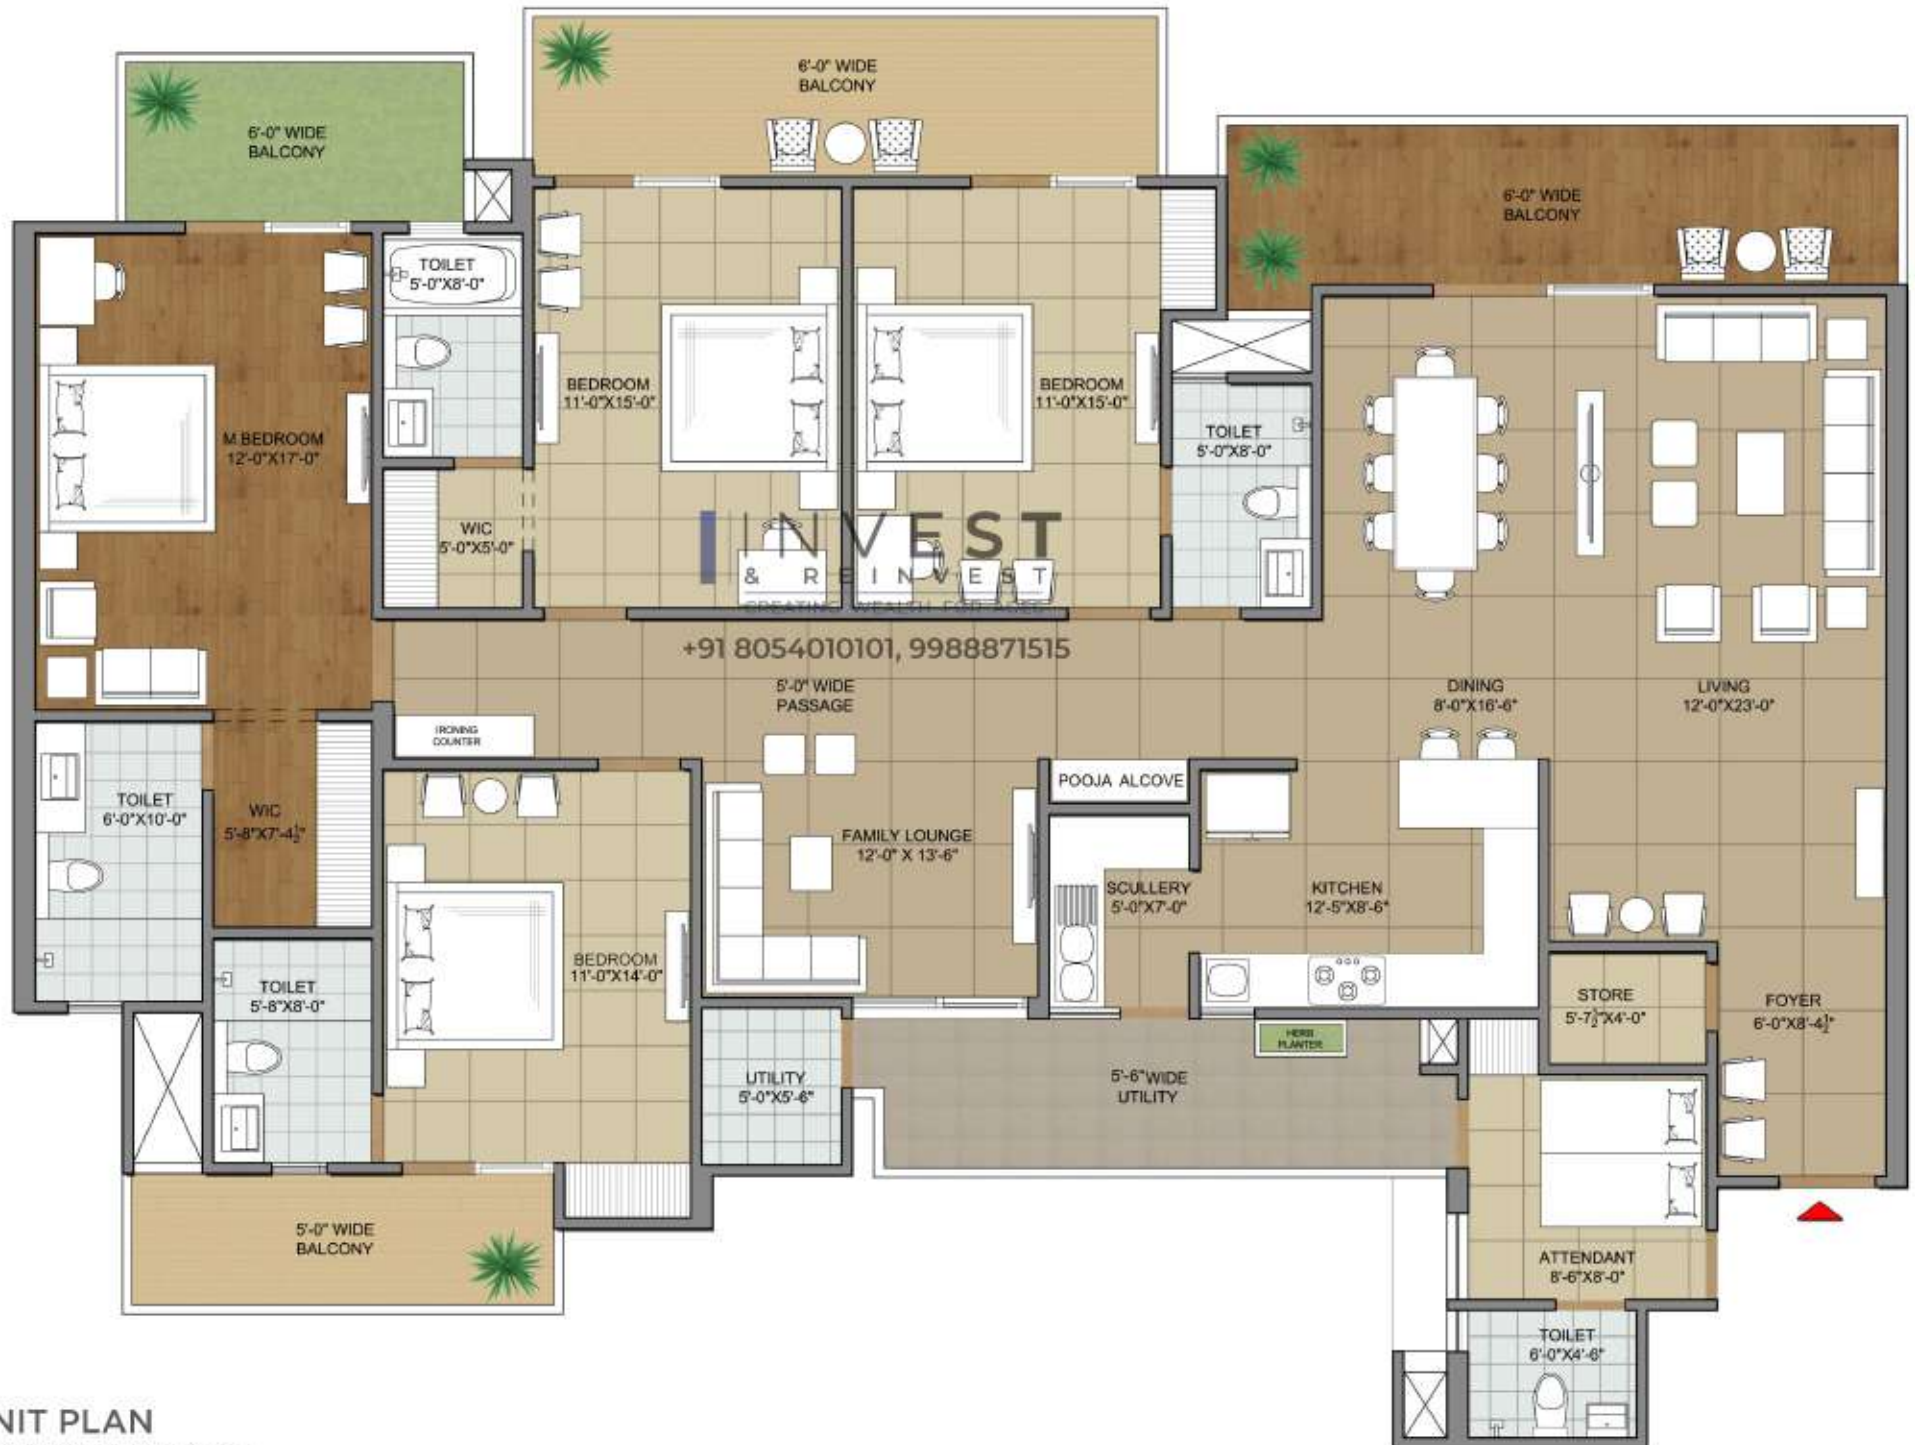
6'-0" WIDE BALCONY

6'-0" WIDE BALCONY

6'-0" WIDE BALCONY

TOILET 5'-0"X8'-0"

M.BEDROOM 12'-0"X17'-0"

BEDROOM 11'-0"X15'-0"

BEDROOM 11'-0"X15'-0"

TOILET 5'-0"X8'-0"

WIC 5'-0"X5'-0"

INVEST & REINVEST CREATING WEALTH FOR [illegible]

+91 8054010101, 9988871515

5'-0" WIDE PASSAGE

DINING 8'-0"X16'-6"

LIVING 12'-0"X23'-0"

IRONING COUNTER

POOJA ALCOVE

TOILET 6'-0"X10'-0"

WIC 5'-8"X7'-4$\frac{1}{2}$"

FAMILY LOUNGE 12'-0" X 13'-6"

SCULLERY 5'-0"X7'-0"

KITCHEN 12'-5"X8'-6"

TOILET 5'-8"X8'-0"

BEDROOM 11'-0"X14'-0"

STORE 5'-7$\frac{1}{2}$"X4'-0"

FOYER 6'-0"X8'-4$\frac{1}{2}$"

HERB PLANTER

UTILITY 5'-0"X5'-6"

5'-6" WIDE UTILITY

5'-0" WIDE BALCONY

ATTENDANT 8'-6"X8'-0"

TOILET 6'-0"X4'-6"

NIT PLAN